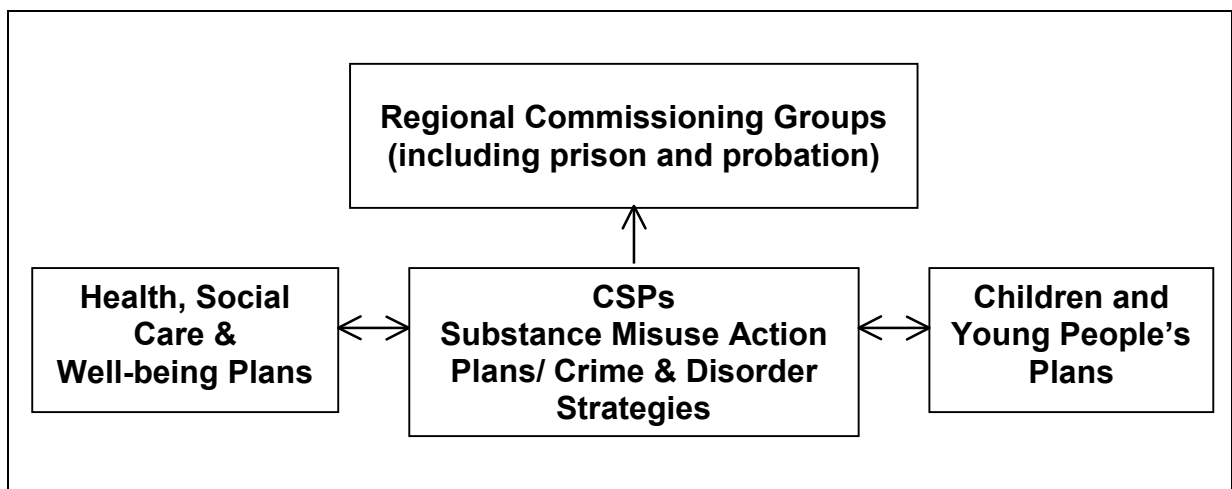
Regional Commissioning Groups (including prison and probation)

Health, Social Care & Well-being Plans

CSPs
Substance Misuse Action Plans/ Crime & Disorder Strategies

Children and Young People's Plans